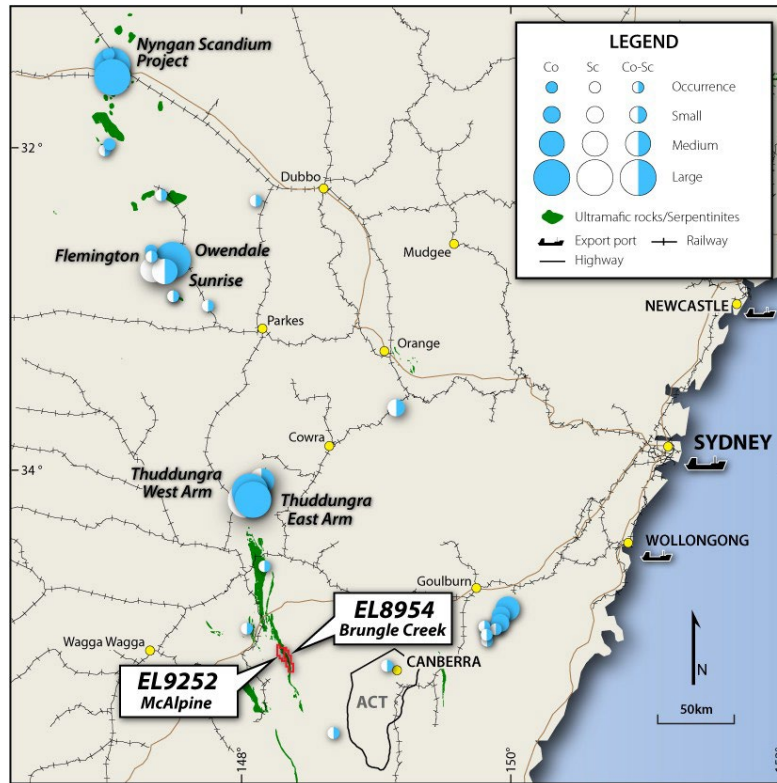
LEGEND

Co Sc Co-Sc

Occurrence

Small

Medium

Large

Ultramafic rocks/Serpentinites

Export port

Railway

Highway

Nyngan Scandium Project

32°

Dubbo

Mudgee

Flemington

Owendale

Sunrise

Parkes

Orange

NEWCASTLE

SYDNEY

Cowra

34°

Thuddungra West Arm

Thuddungra East Arm

WOLLONGONG

Goulburn

EL8954
Brungle Creek

Wagga Wagga

CANBERRA

EL9252
McAlpine

ACT

N

50km

148°

150°